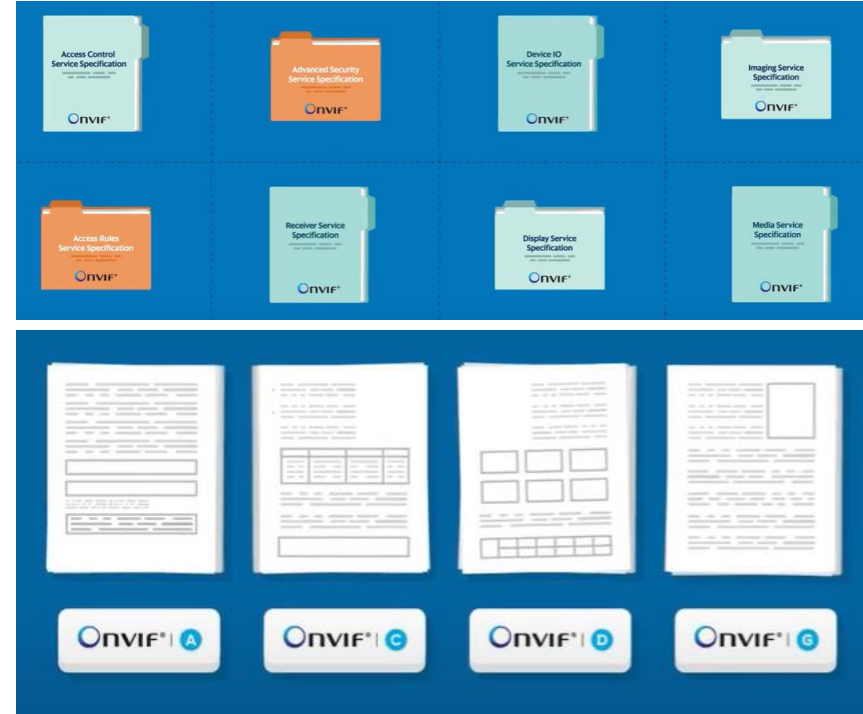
Access Control Service Specification

ONVIF®

Advanced Security Service Specification

ONVIF®

Device IO Service Specification

ONVIF®

Imaging Service Specification

ONVIF®

Access Rules Service Specification

ONVIF®

Receiver Service Specification

ONVIF®

Display Service Specification

ONVIF®

Media Service Specification

ONVIF®

ONVIF® | A

ONVIF® | C

ONVIF® | D

ONVIF® | G